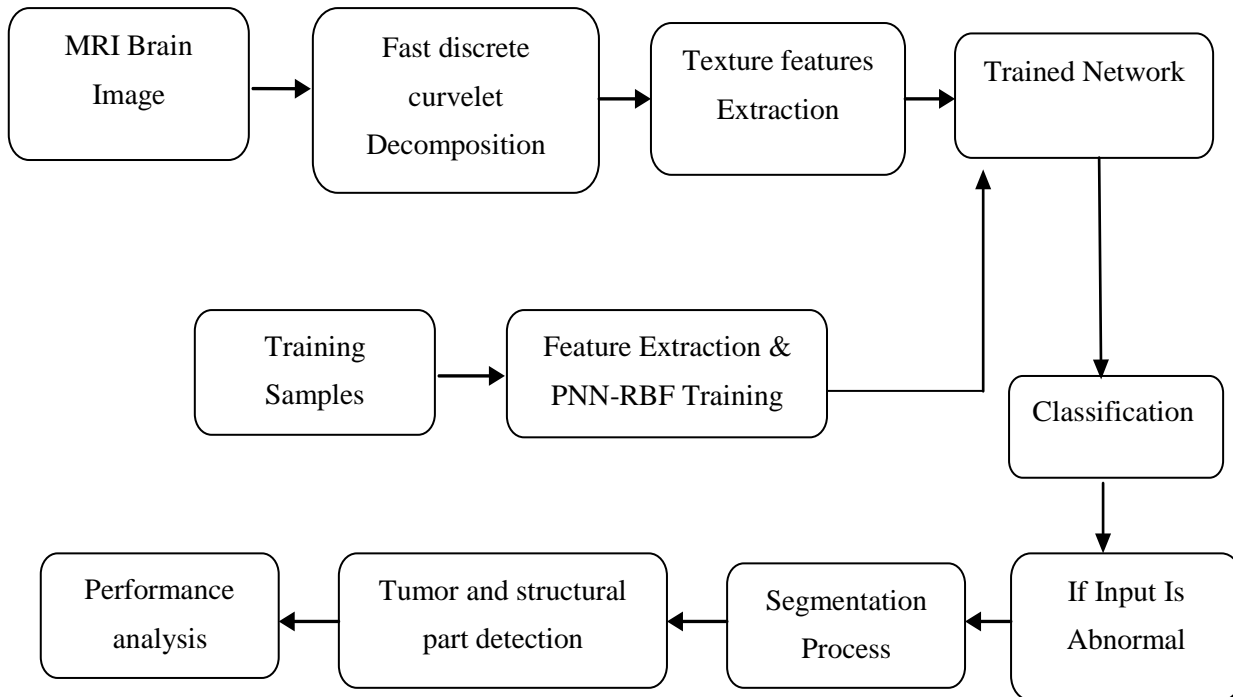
MRI Brain Image

Fast discrete curvelet Decomposition

Texture features Extraction

Trained Network

Training Samples

Feature Extraction & PNN-RBF Training

Classification

If Input Is Abnormal

Segmentation Process

Tumor and structural part detection

Performance analysis